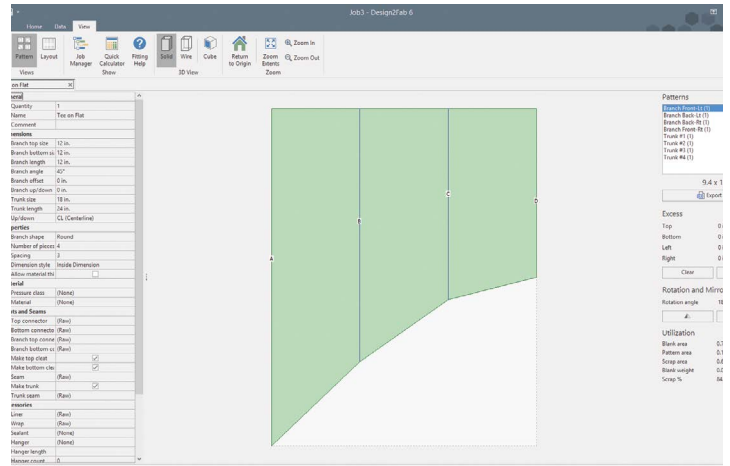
Job3 - Design2Fab 6

Home Data View

Pattern Layout
Views

Job Manager

Quick Calculator
Show

Fitting Help

Solid Wire Cube
3D View

Return to Origin

Zoom Extents
Zoom In
Zoom Out
Zoom

on Flat

eral
Quantity 1
Name Tee on Flat
Comment
ensions
Branch top size 12 in.
Branch bottom si 12 in.
Branch length 12 in.
Branch angle 45°
Branch offset 0 in.
Branch up/down 0 in.
Trunk size 18 in.
Trunk length 24 in.
Up/down CL (Centerline)
perties
Branch shape Round
Number of pieces 4
Spacing 3
Dimension style Inside Dimension
Allow material thi
erial
Pressure class (None)
Material (None)
ts and Seams
Top connector (Raw)
Bottom connecto (Raw)
Branch top conne (Raw)
Branch bottom co (Raw)
Make top cleat
Make bottom clea
Seam (Raw)
Make trunk
Trunk seam (Raw)
essories
Liner (Raw)
Wrap (Raw)
Sealant (None)
Hanger (None)
Hanger length
Hanger count 0

A
B
C
D

Patterns
Branch Front-Lt (1)
Branch Back-Lt (1)
Branch Back-Rt (1)
Branch Front-Rt (1)
Trunk #1 (1)
Trunk #2 (1)
Trunk #3 (1)
Trunk #4 (1)

9.4 x 1
Export

Excess
Top 0
Bottom 0
Left 0
Right 0
Clear

Rotation and Mirro
Rotation angle 18

Utilization
Blank area 0.7
Pattern area 0.1
Scrap area 0.6
Blank weight 0.0
Scrap % 84